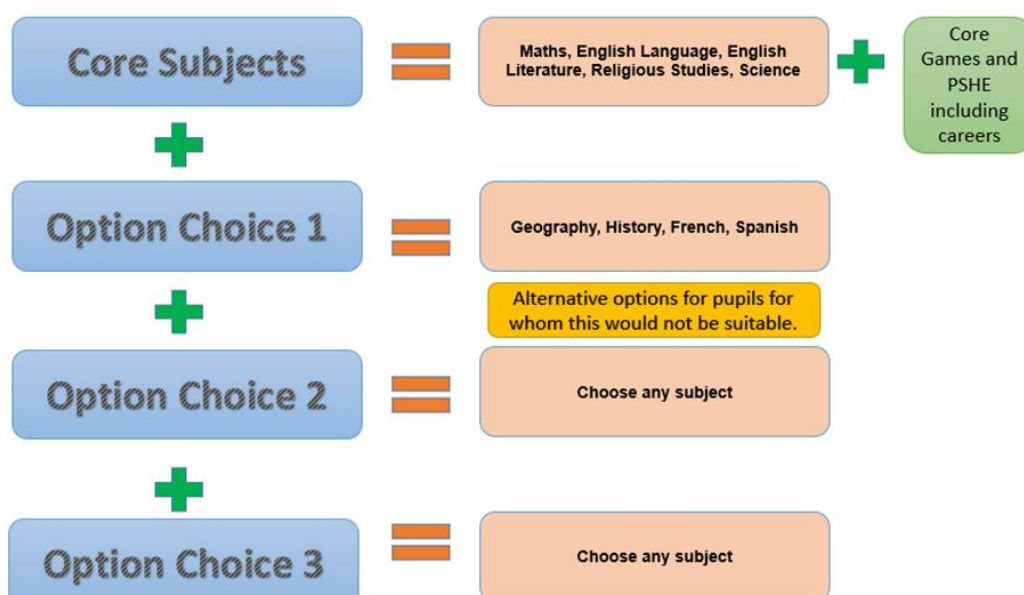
Core Subjects

Maths, English Language, English Literature, Religious Studies, Science

Core Games and PSHE including careers

Option Choice 1

Geography, History, French, Spanish

Alternative options for pupils for whom this would not be suitable.

Option Choice 2

Choose any subject

Option Choice 3

Choose any subject